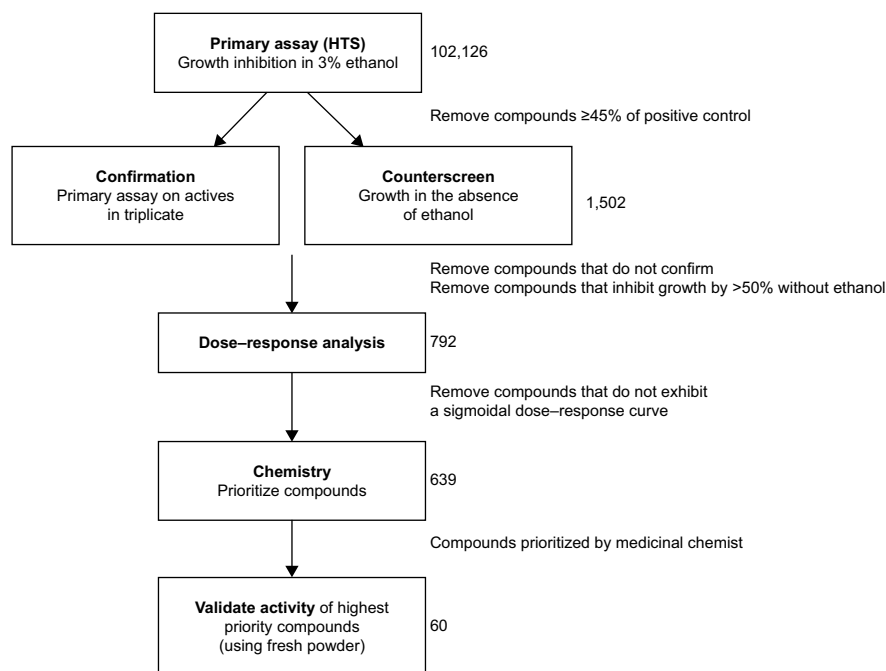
Primary assay (HTS)
Growth inhibition in 3% ethanol

102,126

Remove compounds ≥45% of positive control

Confirmation
Primary assay on actives in triplicate

Counterscreen
Growth in the absence of ethanol

1,502

Remove compounds that do not confirm
Remove compounds that inhibit growth by >50% without ethanol

Dose–response analysis

792

Remove compounds that do not exhibit a sigmoidal dose–response curve

Chemistry
Prioritize compounds

639

Compounds prioritized by medicinal chemist

Validate activity of highest priority compounds (using fresh powder)

60